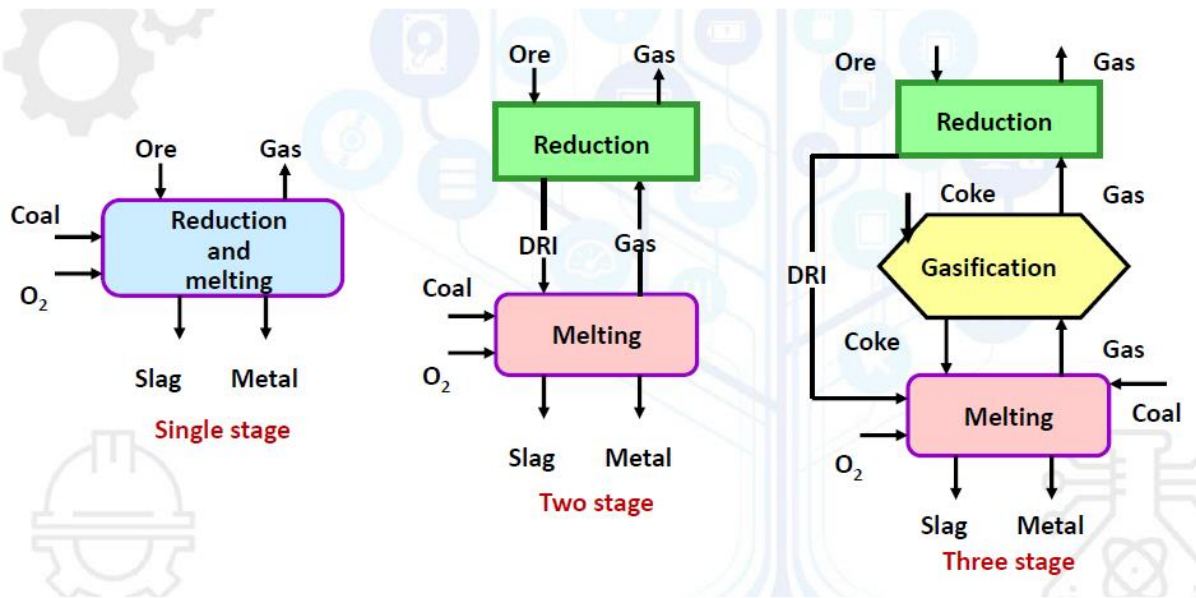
Ore
Gas
Coal
Reduction and melting
$O_2$
Slag
Metal
Single stage

Ore
Gas
Reduction
DRI
Gas
Coal
Melting
$O_2$
Slag
Metal
Two stage

Ore
Gas
Reduction
Coke
Gas
DRI
Gasification
Coke
Gas
Melting
Coal
$O_2$
Slag
Metal
Three stage